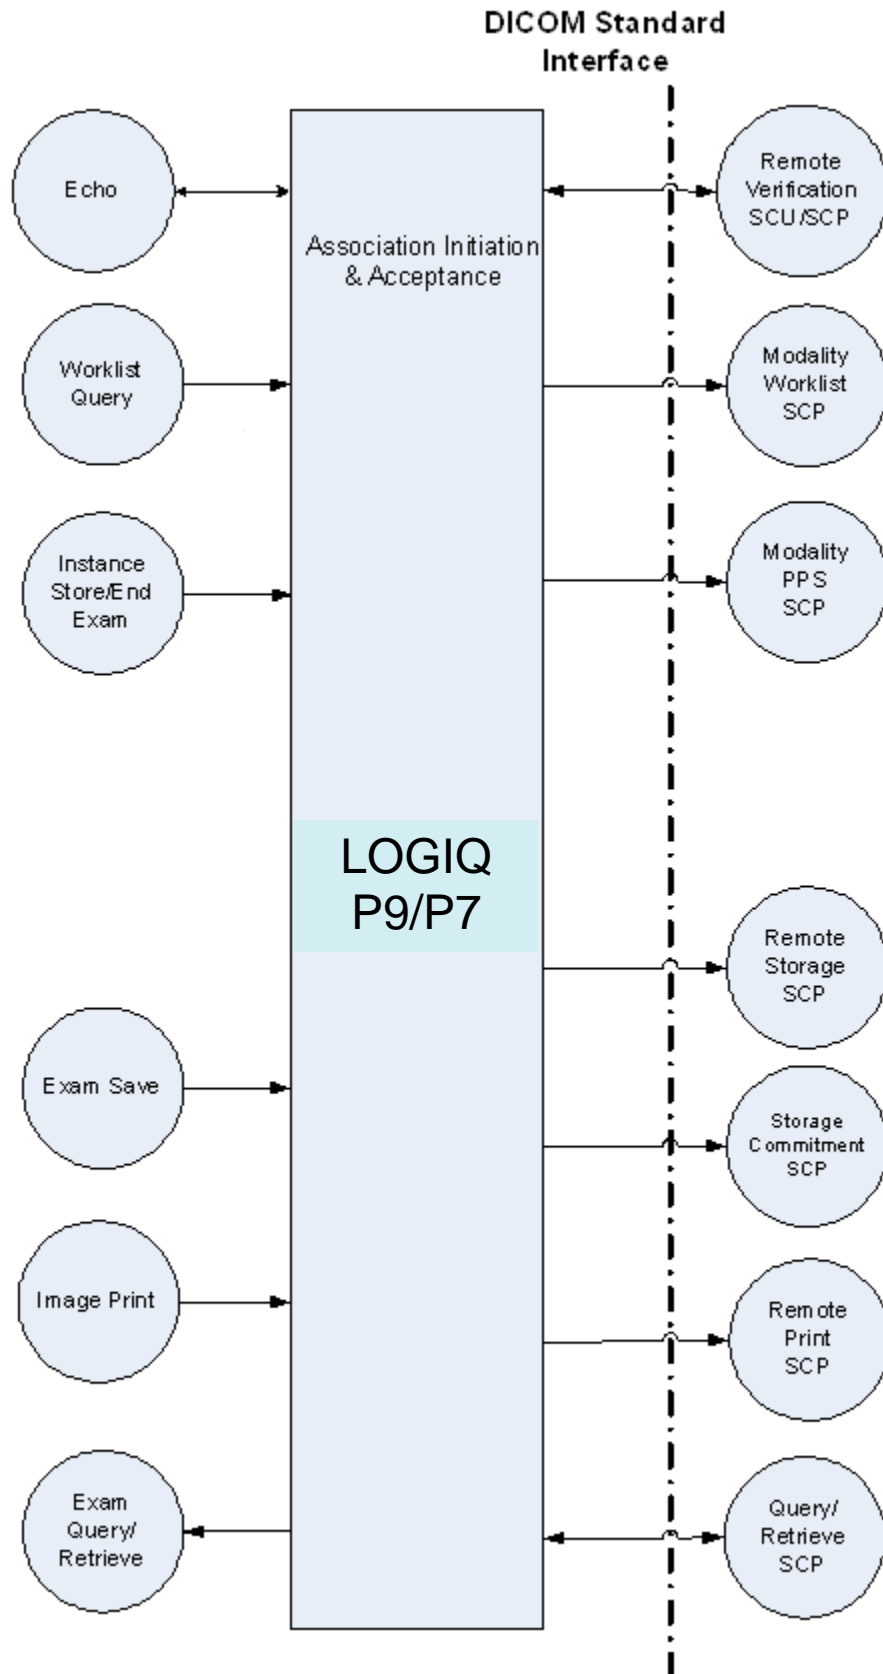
DICOM Standard Interface

Echo

Association Initiation & Acceptance

Remote Verification SCU/SCP

Worklist Query

Modality Worklist SCP

Instance Store/End Exam

Modality PPS SCP

LOGIQ P9/P7

Remote Storage SCP

Exam Save

Storage Commitment SCP

Image Print

Remote Print SCP

Exam Query/ Retrieve

Query/ Retrieve SCP